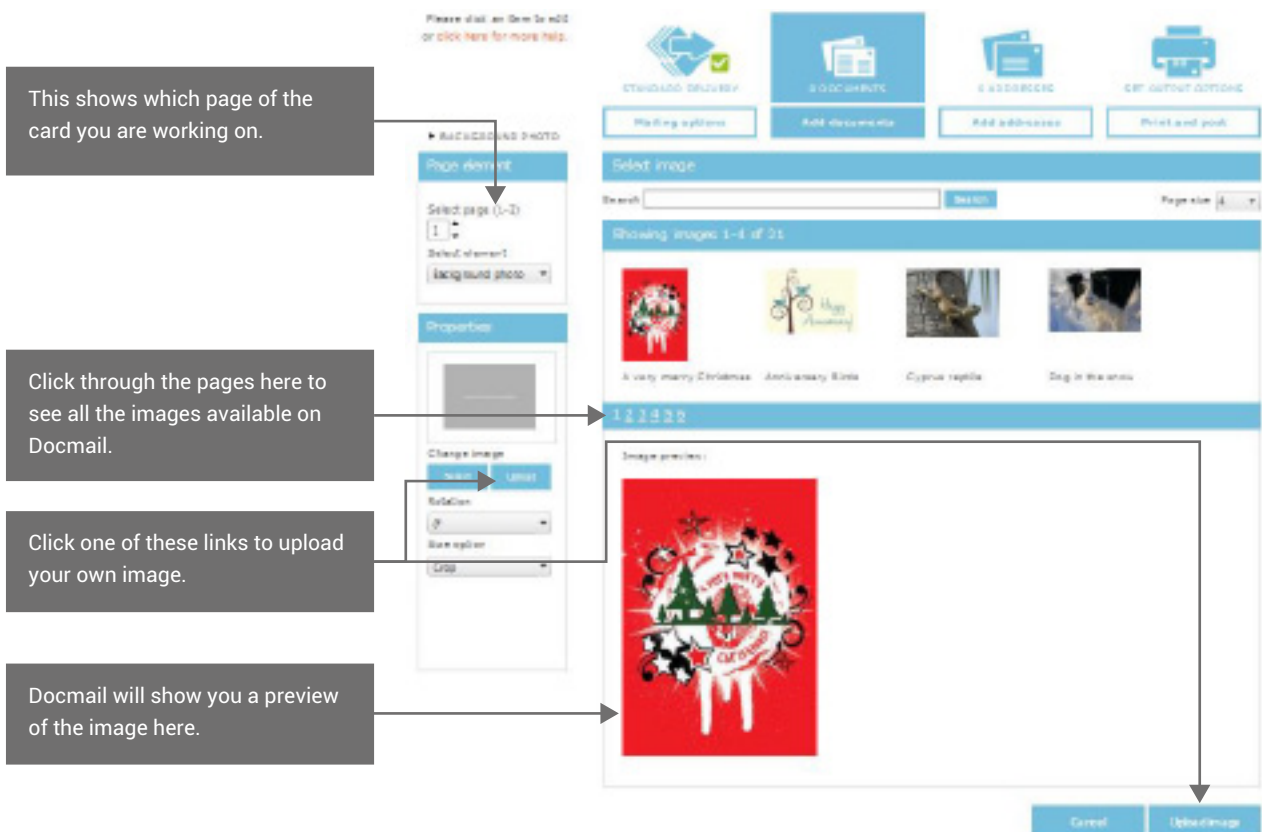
This shows which page of the card you are working on.

Click through the pages here to see all the images available on Docmail.

Click one of these links to upload your own image.

Docmail will show you a preview of the image here.

Please click an item to edit or click here for more help.

STANDARD DELIVERY

DOCUMENTS

ADDRESSES

GET OUTPUT OPTIONS

Mailing options

Add documents

Add addresses

Print and post

▸ BACKGROUND PHOTO

Page element

Select page (1-2)

1

Select element

background photo

Properties

Change image

Select

Upload

Rotation

0

Size option

Crop

Select image

Search

Search

Page size 4

Showing images 1-4 of 21

A very merry Christmas

Anniversary Birds

Cyprus reptile

Dog in the snow

1 2 3 4 5 6

Image preview:

Cancel

Upload image